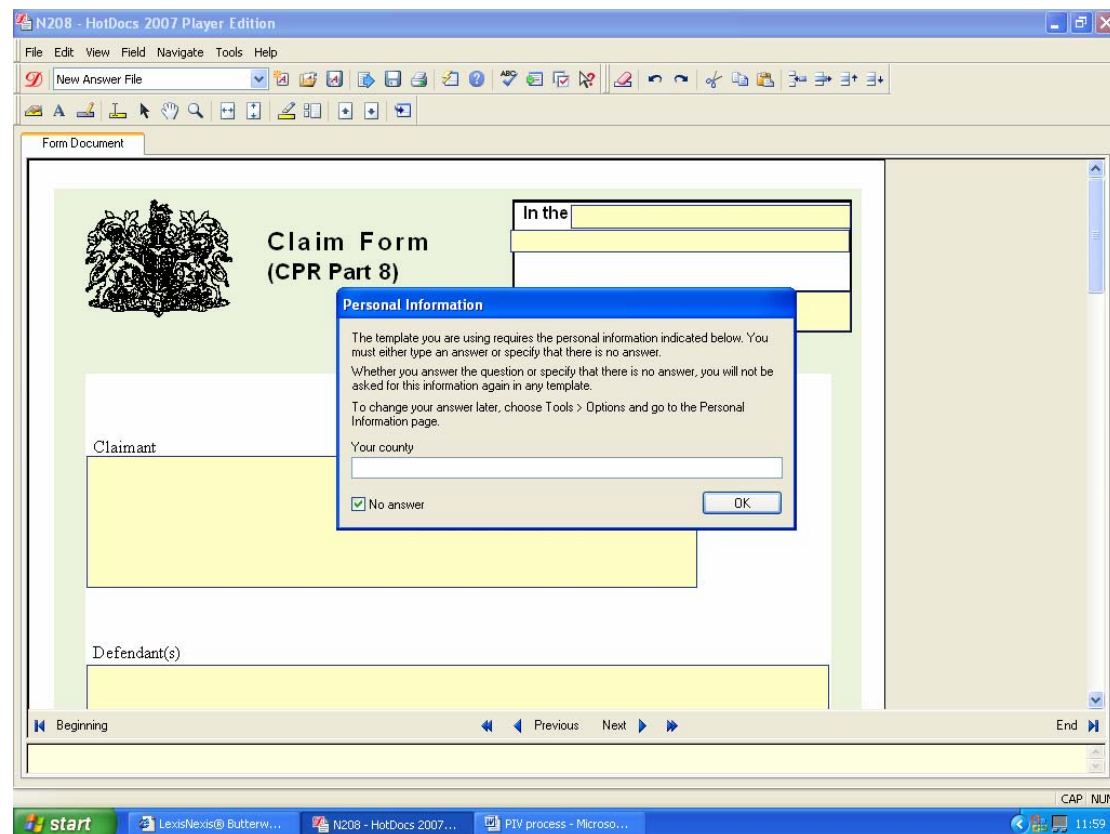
N208 - HotDocs 2007 Player Edition

File Edit View Field Navigate Tools Help

New Answer File

Form Document

Claim Form
(CPR Part 8)

In the

Personal Information

The template you are using requires the personal information indicated below. You must either type an answer or specify that there is no answer.

Whether you answer the question or specify that there is no answer, you will not be asked for this information again in any template.

To change your answer later, choose Tools > Options and go to the Personal Information page.

Your county

No answer

OK

Claimant

Defendant(s)

Beginning

Previous Next

End

CAP NUM

start

LexisNexis® Butterw...

N208 - HotDocs 2007...

PIV process - Microso...

11:59